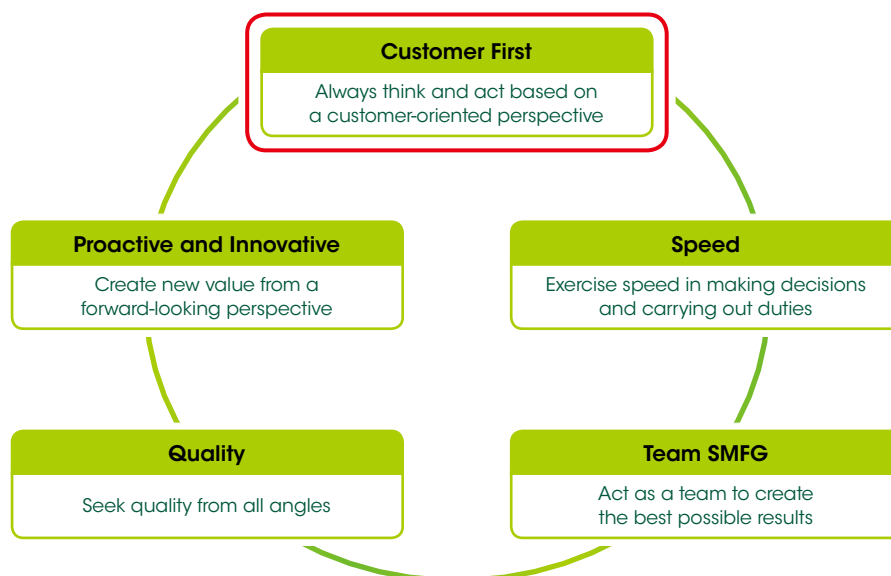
Customer First

Always think and act based on a customer-oriented perspective

Proactive and Innovative

Create new value from a forward-looking perspective

Speed

Exercise speed in making decisions and carrying out duties

Quality

Seek quality from all angles

Team SMFG

Act as a team to create the best possible results